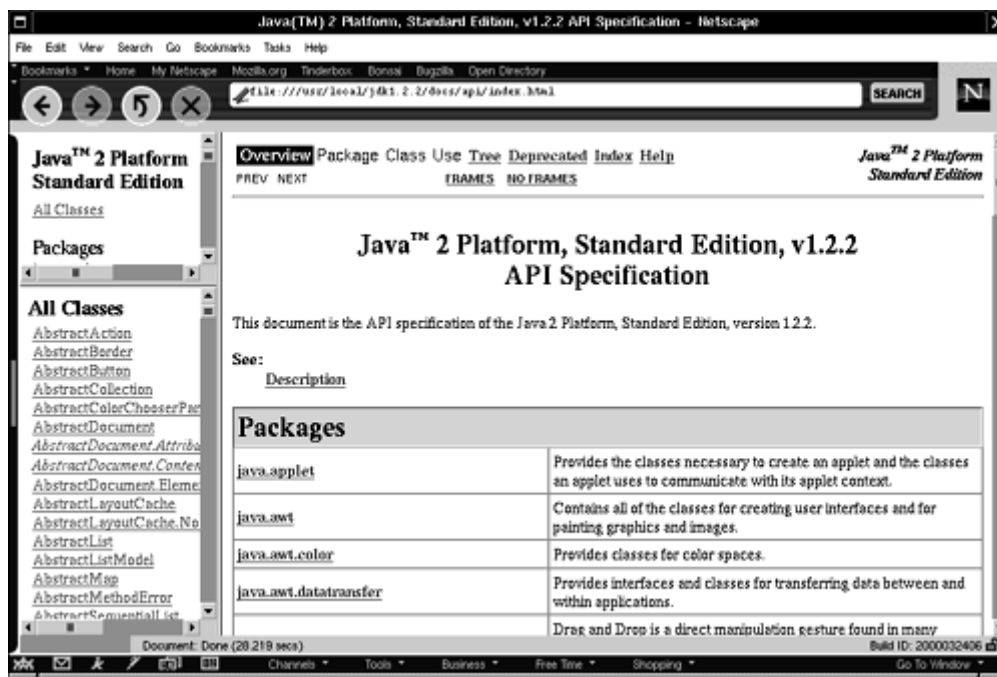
Java(TM) 2 Platform, Standard Edition, v1.2.2 API Specification - Netscape

File Edit View Search Go Bookmarks Tasks Help

Bookmarks Home My Netscape Mozilla.org Tinderbox Bonsai Bugzilla Open Directory

file:///usr/local/jdk1.2.2/docs/api/index.html

SEARCH

N

Java™ 2 Platform Standard Edition

All Classes

Packages

All Classes

AbstractAction
AbstractBorder
AbstractButton
AbstractCollection
AbstractColorChooserPa
AbstractDocument
AbstractDocument.Attrib
AbstractDocument.Conte
AbstractDocument.Eleme
AbstractLayoutCache
AbstractLayoutCache.No
AbstractList
AbstractListModel
AbstractMap
AbstractMethodError
AbstractSequentialList

Overview Package Class Use Tree Deprecated Index Help

PREV NEXT FRAMES NO FRAMES

Java™ 2 Platform Standard Edition

Java™ 2 Platform, Standard Edition, v1.2.2
API Specification

This document is the API specification of the Java 2 Platform, Standard Edition, version 1.2.2.

See:
Description

| Packages | |
|---|---|
| java.applet | Provides the classes necessary to create an applet and the classes an applet uses to communicate with its applet context. |
| java.awt | Contains all of the classes for creating user interfaces and for painting graphics and images. |
| java.awt.color | Provides classes for color spaces. |
| java.awt.datatransfer | Provides interfaces and classes for transferring data between and within applications. |
| | Drag and Drop is a direct manipulation gesture found in many |

Document: Done (28.219 secs)

Build ID: 2000032406

Channels Tools Business Free Time Shopping Go To Window